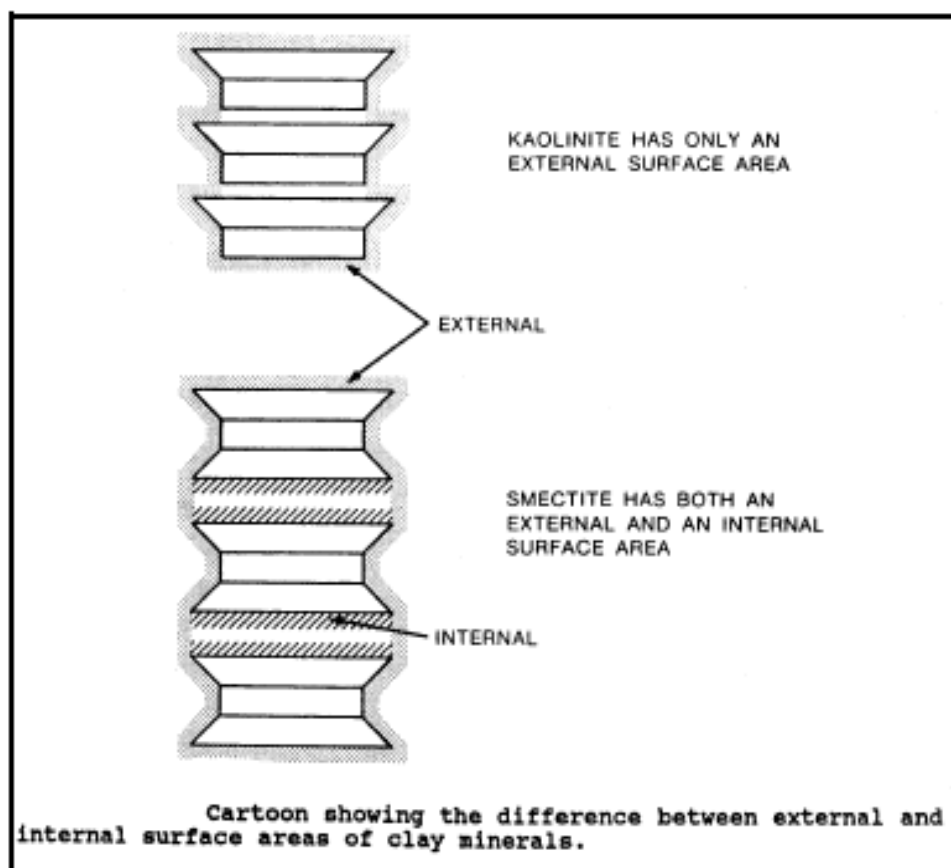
KAOLINITE HAS ONLY AN EXTERNAL SURFACE AREA

EXTERNAL

SMECTITE HAS BOTH AN EXTERNAL AND AN INTERNAL SURFACE AREA

INTERNAL

Cartoon showing the difference between external and internal surface areas of clay minerals.